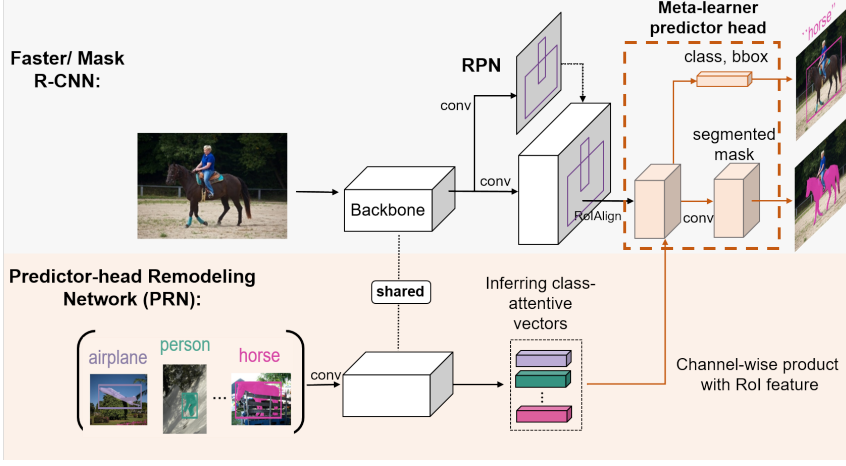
Faster/ Mask R-CNN:

RPN

conv

conv

Backbone

RoIAlign

Meta-learner predictor head

class, bbox

segmented mask

conv

"horse"

shared

Predictor-head Remodeling Network (PRN):

airplane

person

horse

...

conv

Inferring class-attentive vectors

Channel-wise product with RoI feature